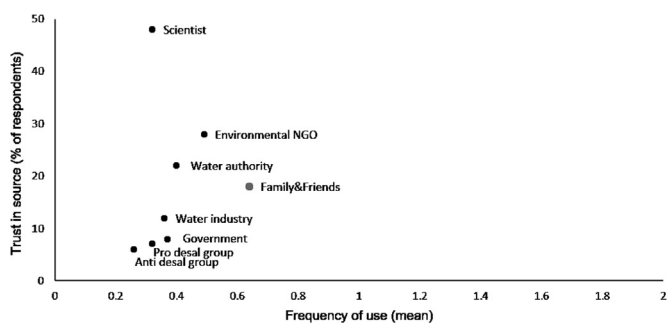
Trust in source (% of respondents)

50
40
30
20
10
0

Scientist
Environmental NGO
Water authority
Family&Friends
Water industry
Government
Pro desal group
Anti desal group

0 0.2 0.4 0.6 0.8 1 1.2 1.4 1.6 1.8 2

Frequency of use (mean)